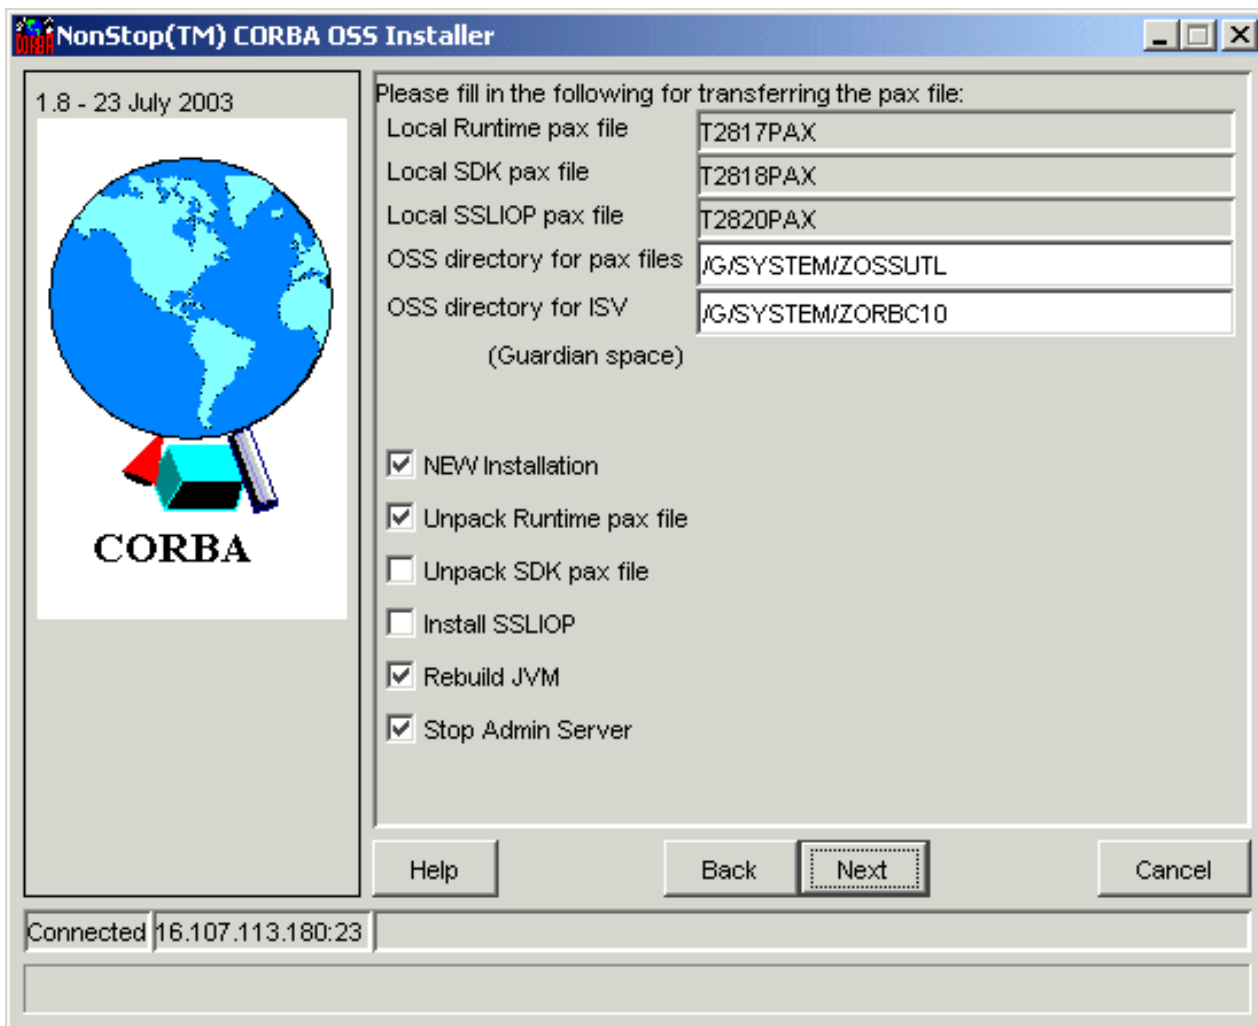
NonStop(TM) CORBA OSS Installer

1.8 - 23 July 2003

CORBA

Please fill in the following for transferring the pax file:

Local Runtime pax file T2817PAX

Local SDK pax file T2818PAX

Local SSLIOP pax file T2820PAX

OSS directory for pax files /G/SYSTEM/ZOSSUTL

OSS directory for ISV /G/SYSTEM/ZORBC10

(Guardian space)

NEW Installation

Unpack Runtime pax file

Unpack SDK pax file

Install SSLIOP

Rebuild JVM

Stop Admin Server

Help

Back

Next

Cancel

Connected 16.107.113.180:23